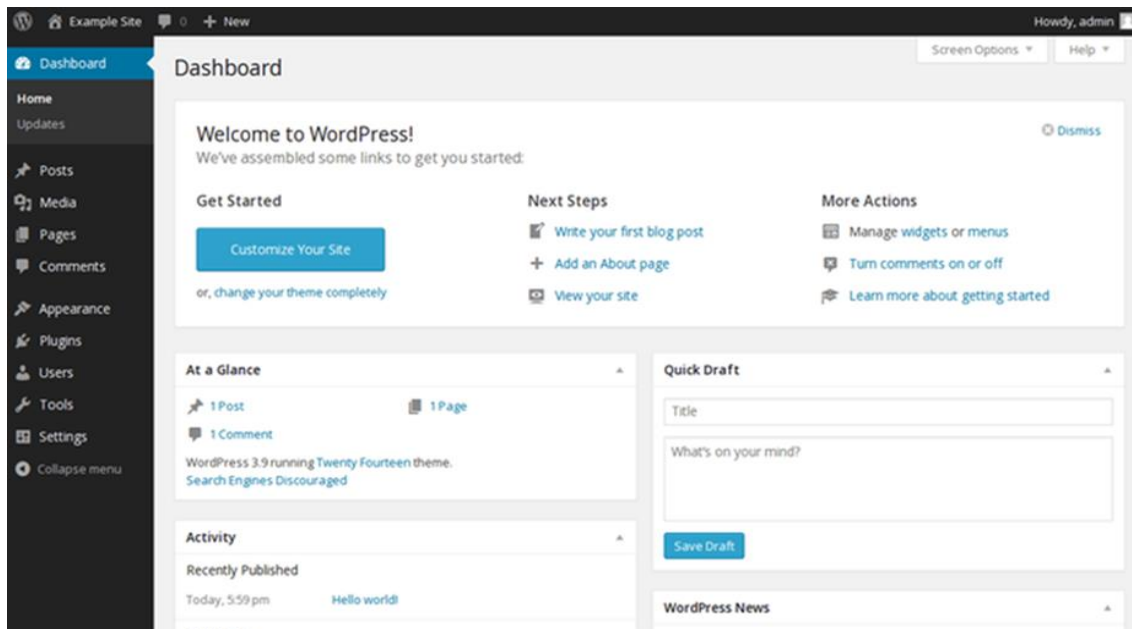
Example Site 0 + New Howdy, admin

Dashboard
Home
Updates
Posts
Media
Pages
Comments
Appearance
Plugins
Users
Tools
Settings
Collapse menu

Dashboard

Screen Options ▾ Help ▾

Welcome to WordPress!
We've assembled some links to get you started:

Dismiss

Get Started
Customize Your Site
or, change your theme completely

Next Steps
Write your first blog post
Add an About page
View your site

More Actions
Manage widgets or menus
Turn comments on or off
Learn more about getting started

At a Glance
1 Post
1 Page
1 Comment
WordPress 3.9 running Twenty Fourteen theme.
Search Engines Discouraged

Quick Draft
Title
What's on your mind?
Save Draft

Activity
Recently Published
Today, 5:59 pm Hello world!

WordPress News